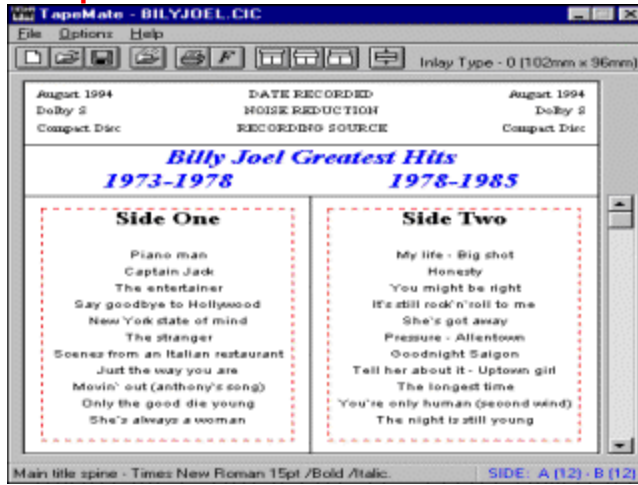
TapeMate - BILYJOEL.CIC

File Options Help

Inlay Type - 0 (102mm x 96mm)

| August 1994 | DATE RECORDED | August 1994 |
|---|---|---|
| Dolby S | NOISE REDUCTION | Dolby S |
| Compact Disc | RECORDING SOURCE | Compact Disc |

Billy Joel Greatest Hits
1973-1978 1978-1985

Side One

Piano man
Captain Jack
The entertainer
Say goodbye to Hollywood
New York state of mind
The stranger
Scenes from an Italian restaurant
Just the way you are
Movin' out (anthony's song)
Only the good die young
She's always a woman

Side Two

My life - Big shot
Honesty
You might be right
It's still rock'n'roll to me
She's got away
Pressure - Allentown
Goodnight Saigon
Tell her about it - Uptown girl
The longest time
You're only human (second wind)
The night is still young

Main title spine - Times New Roman 15pt /Bold /Italic.

SIDE: A (12) - B (12)